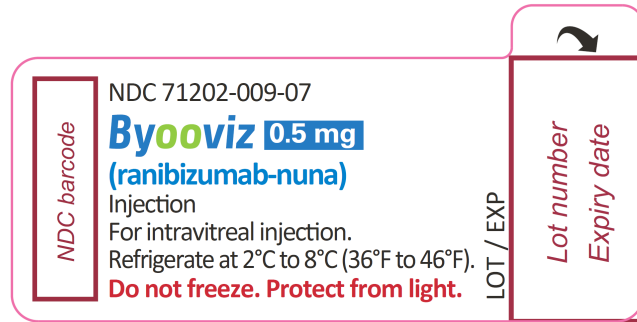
NDC barcode

NDC 71202-009-07

Byooviz 0.5 mg

(ranibizumab-nuna)

Injection

For intravitreal injection.

Refrigerate at 2°C to 8°C (36°F to 46°F).

Do not freeze. Protect from light.

LOT / EXP

Lot number

Expiry date